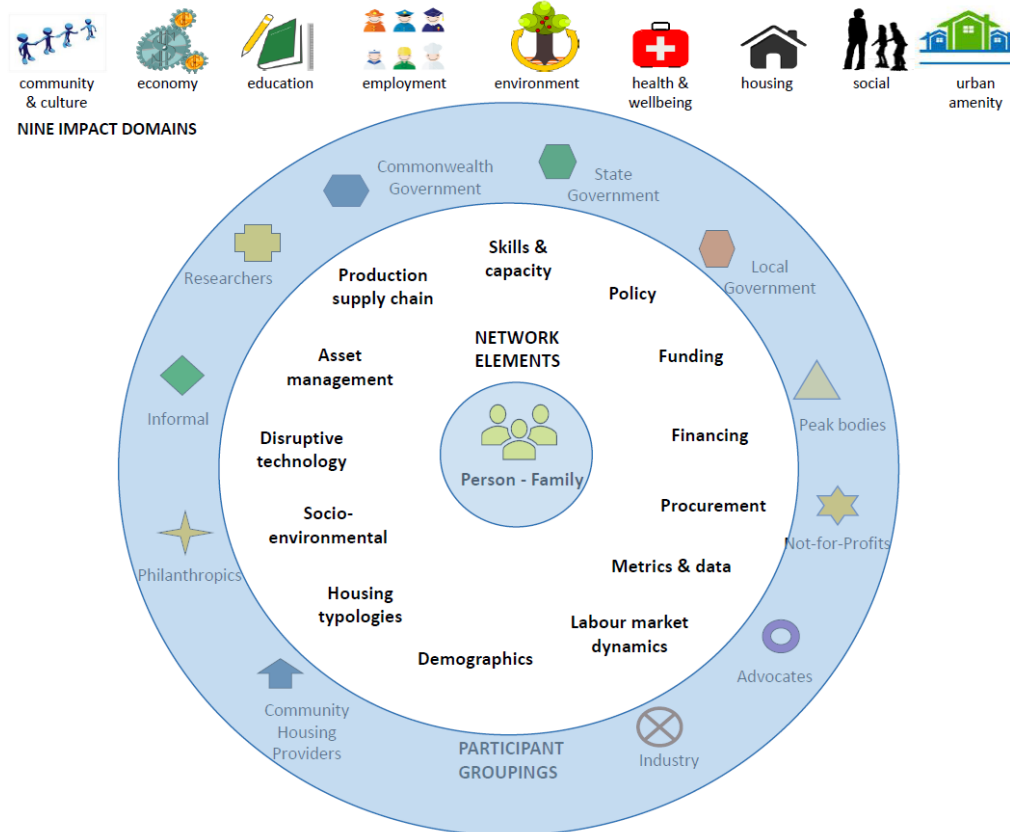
community & culture
economy
education
employment
environment
health & wellbeing
housing
social
urban amenity

NINE IMPACT DOMAINS

Commonwealth Government
State Government
Local Government
Researchers
Informal
Peak bodies
Not-for-Profits
Philanthropics
Advocates
Community Housing Providers
Industry
PARTICIPANT GROUPINGS

Skills & capacity
Production supply chain
Policy
NETWORK ELEMENTS
Asset management
Funding
Financing
Disruptive technology
Person - Family
Procurement
Socio-environmental
Metrics & data
Housing typologies
Labour market dynamics
Demographics